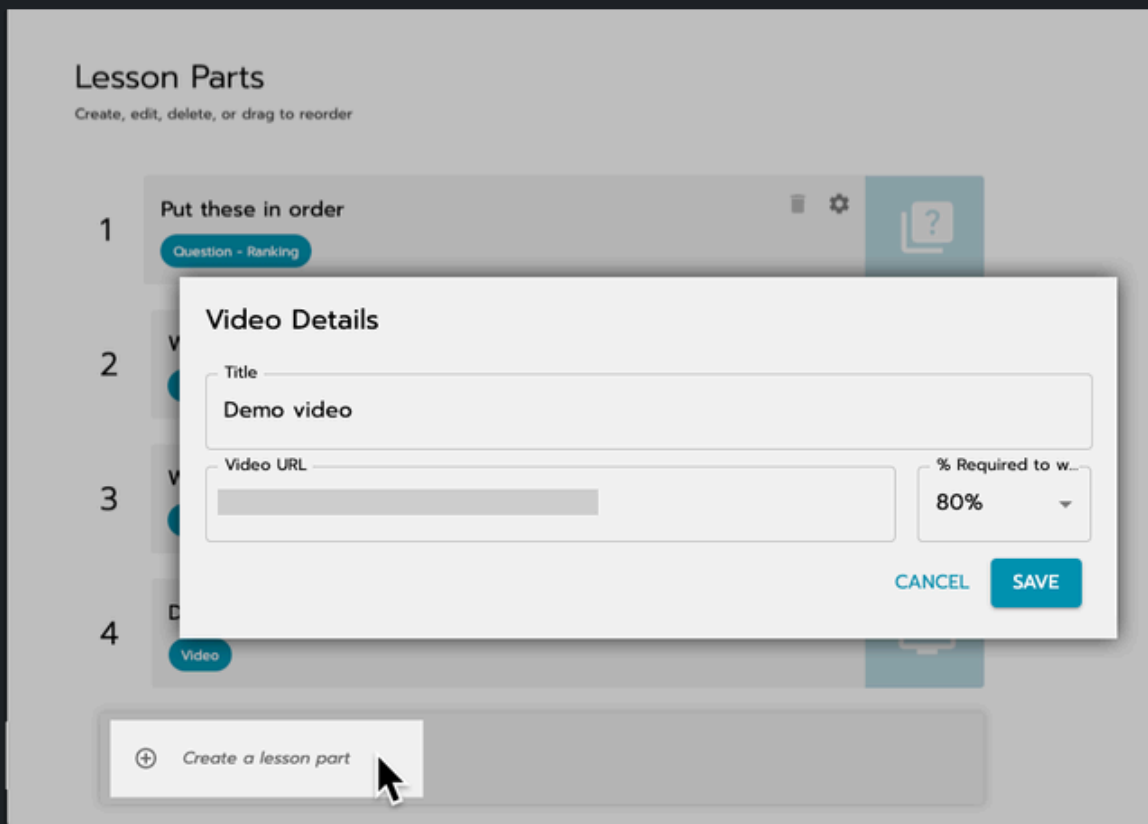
Lesson Parts
Create, edit, delete, or drag to reorder

1
Put these in order
Question - Ranking

2
W

3
W

4
D
Video

Video Details

Title
Demo video

Video URL

% Required to w...
80%

CANCEL SAVE

Create a lesson part